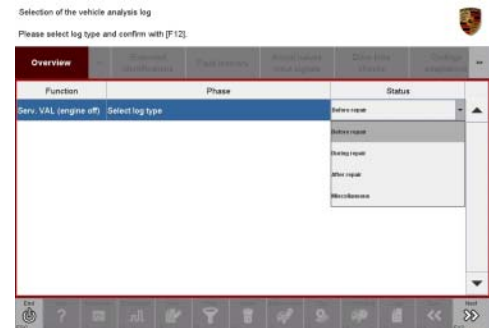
Selection of the vehicle analysis log

Please select log type and confirm with [F12].

Overview | Extended identifications | Fault memory | Actual values input signals | Drive links checks | Coding adaptations

| Function | Phase | Status |
|---|---|---|
| Serv. VAL (engine off) | Select log type | Before repair |

Before repair
During repair
After repair
Miscellaneous

End

Next